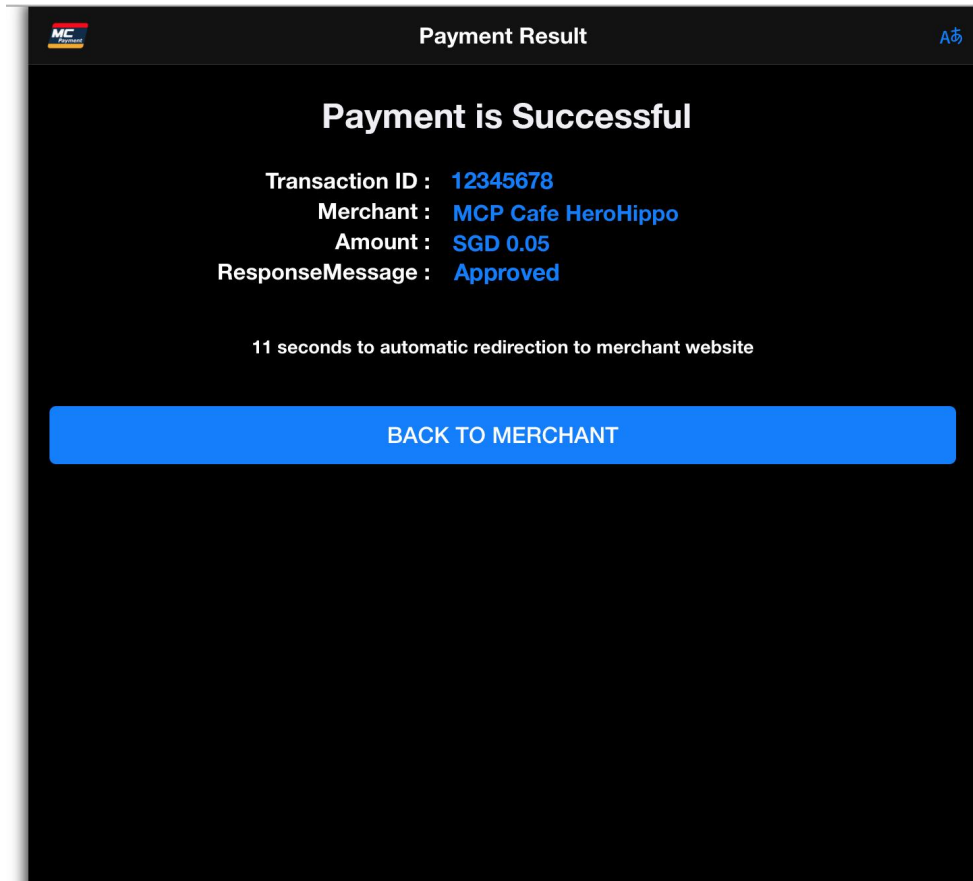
MC Payment

Payment Result

Aあ

Payment is Successful

Transaction ID : 12345678
Merchant : MCP Cafe HeroHippo
Amount : SGD 0.05
ResponseMessage : Approved

11 seconds to automatic redirection to merchant website

BACK TO MERCHANT